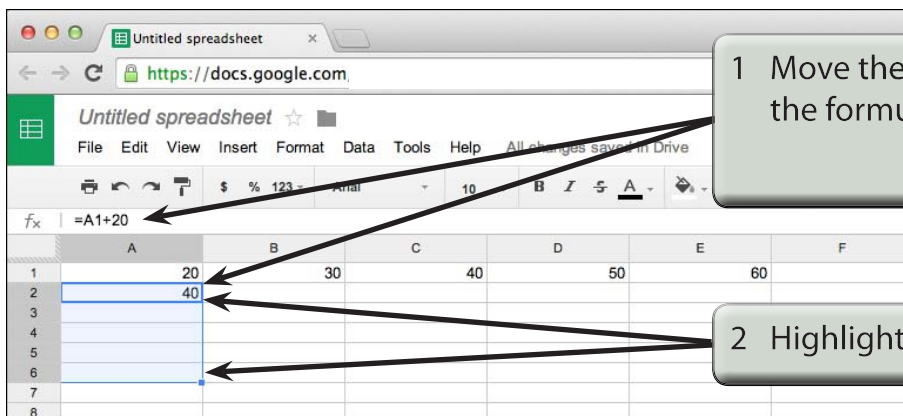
Untitled spreadsheet ×

https://docs.google.com

Untitled spreadsheet ☆

File Edit View Insert Format Data Tools Help All changes saved in Drive

$ % 123 Arial 10 B I S A

$f_x$ =A1+20

| | A | B | C | D | E | F |
|---|---|---|---|---|---|---|
| 1 | 20 | 30 | 40 | 50 | 60 | |
| 2 | 40 | | | | | |
| 3 | | | | | | |
| 4 | | | | | | |
| 5 | | | | | | |
| 6 | | | | | | |
| 7 | | | | | | |
| 8 | | | | | | |

1 Move the the formu

2 Highlight